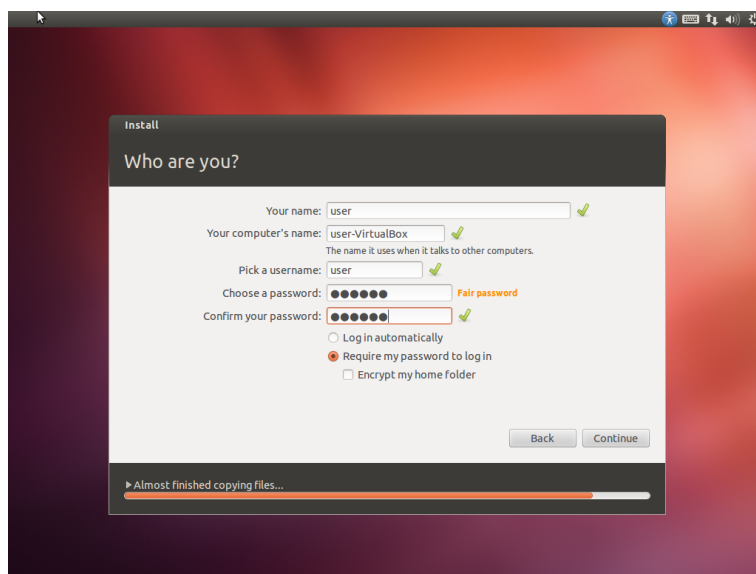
Install

Who are you?

Your name: user

Your computer's name: user-VirtualBox

The name it uses when it talks to other computers.

Pick a username: user

Choose a password: ●●●●●● Fair password

Confirm your password: ●●●●●●

Log in automatically

Require my password to log in

Encrypt my home folder

Back

Continue

▸ Almost finished copying files...